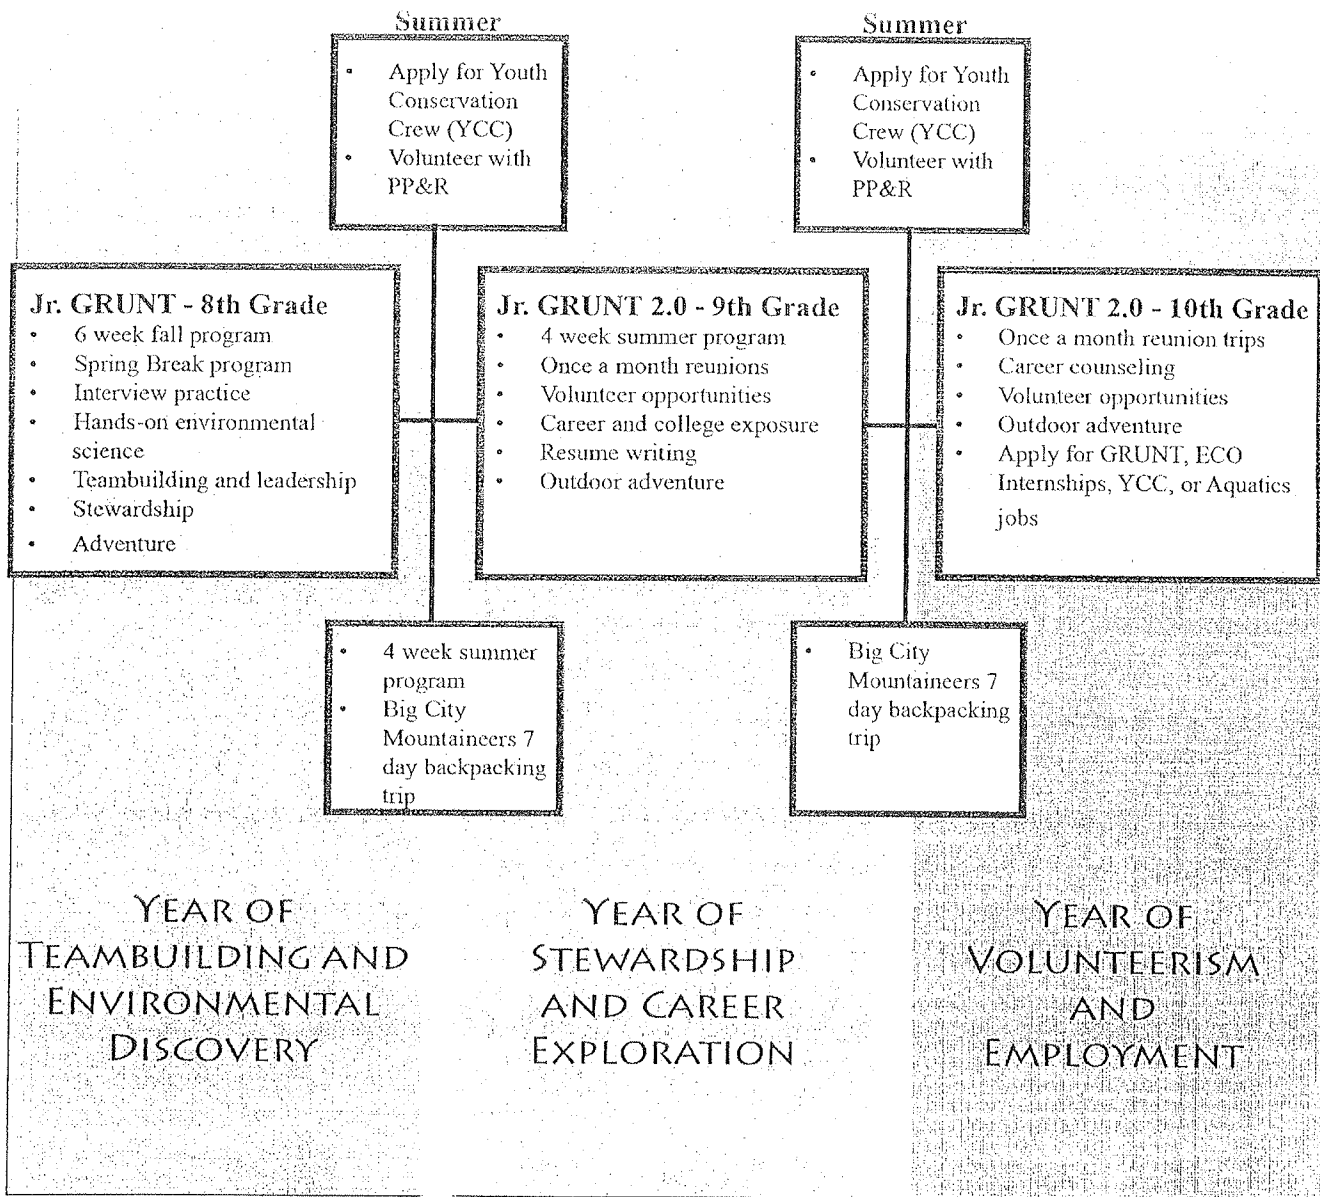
Summer

- Apply for Youth Conservation Crew (YCC)
- Volunteer with PP&R

Summer

- Apply for Youth Conservation Crew (YCC)
- Volunteer with PP&R

Jr. GRUNT - 8th Grade

- 6 week fall program
- Spring Break program
- Interview practice
- Hands-on environmental science
- Teambuilding and leadership
- Stewardship
- Adventure

Jr. GRUNT 2.0 - 9th Grade

- 4 week summer program
- Once a month reunions
- Volunteer opportunities
- Career and college exposure
- Resume writing
- Outdoor adventure

Jr. GRUNT 2.0 - 10th Grade

- Once a month reunion trips
- Career counseling
- Volunteer opportunities
- Outdoor adventure
- Apply for GRUNT, ECO Internships, YCC, or Aquatics jobs

- 4 week summer program
- Big City Mountaineers 7 day backpacking trip

- Big City Mountaineers 7 day backpacking trip

YEAR OF TEAMBUILDING AND ENVIRONMENTAL DISCOVERY

YEAR OF STEWARDSHIP AND CAREER EXPLORATION

YEAR OF VOLUNTEERISM AND EMPLOYMENT